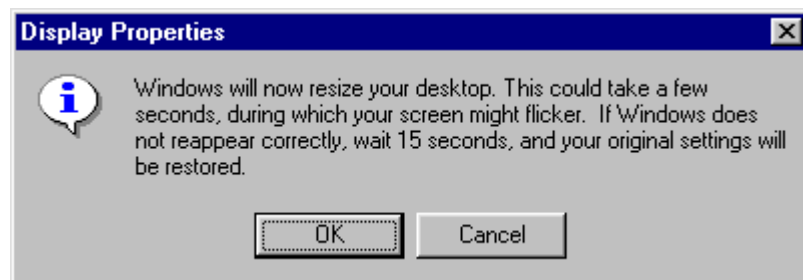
Display Properties

Windows will now resize your desktop. This could take a few seconds, during which your screen might flicker. If Windows does not reappear correctly, wait 15 seconds, and your original settings will be restored.

OK

Cancel